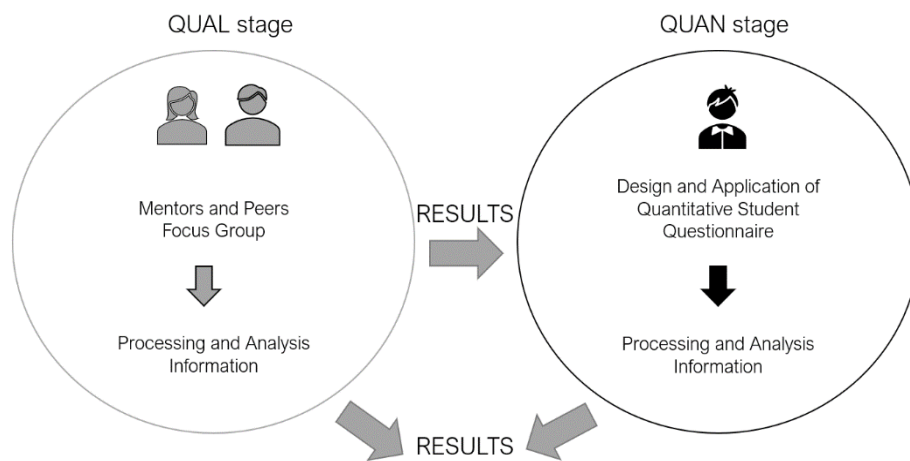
QUAL stage

QUAN stage

Mentors and Peers Focus Group

Processing and Analysis Information

RESULTS

Design and Application of Quantitative Student Questionnaire

Processing and Analysis Information

RESULTS